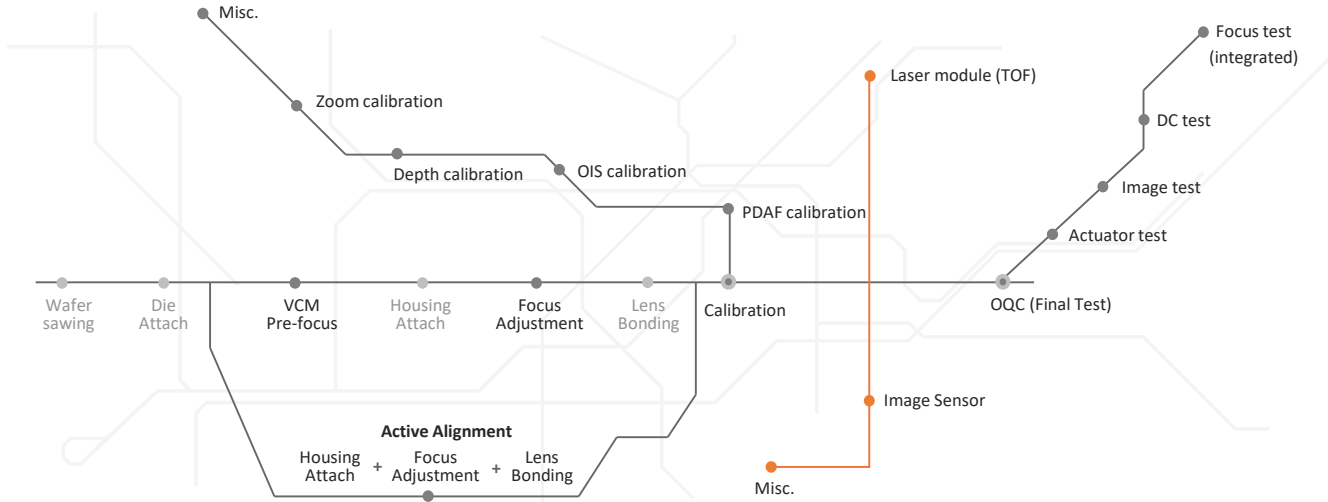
Misc.

Zoom calibration

Depth calibration

OIS calibration

PDAF calibration

Laser module (TOF)

Focus test (integrated)

DC test

Image test

Actuator test

Wafer sawing

Die Attach

VCM Pre-focus

Housing Attach

Focus Adjustment

Lens Bonding

Calibration

OQC (Final Test)

Image Sensor

Active Alignment

Housing Attach + Focus Adjustment + Lens Bonding

Misc.